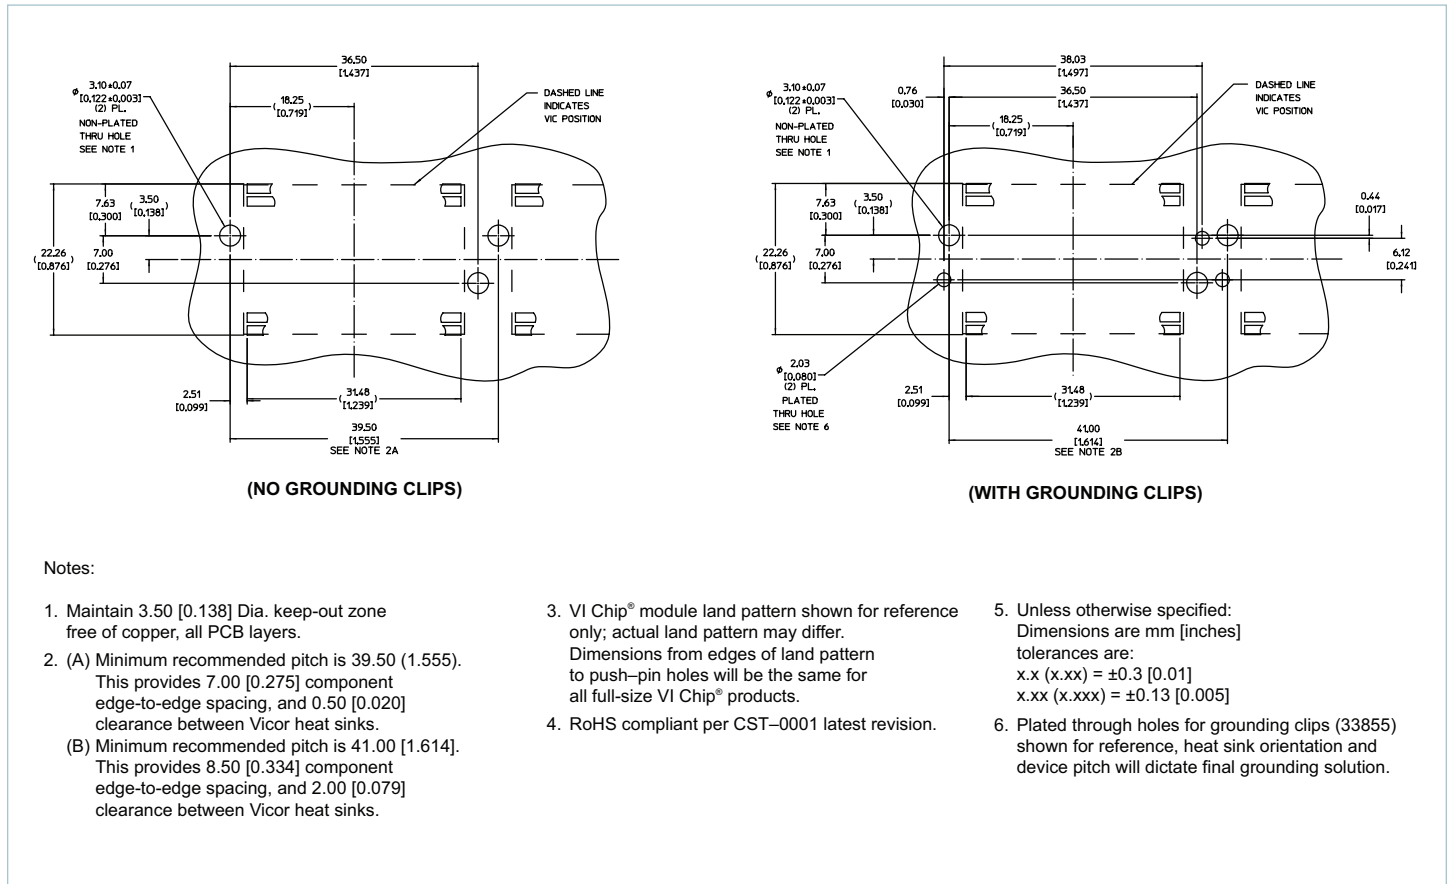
36.50
[1.437]

$\phi$ 3.10±0.07
[0.122±0.003]
(2) PL.
NON-PLATED
THRU HOLE
SEE NOTE 1

18.25
([0.719])

DASHED LINE
INDICATES
VIC POSITION

7.63
[0.300]

3.50
([0.138])

22.26
([0.876])

7.00
[0.276]

2.51
[0.099]

31.48
([1.239])

39.50
[1.555]
SEE NOTE 2A

(NO GROUNDING CLIPS)

38.03
[1.497]

$\phi$ 3.10±0.07
[0.122±0.003]
(2) PL.
NON-PLATED
THRU HOLE
SEE NOTE 1

0.76
[0.030]

36.50
[1.437]

18.25
([0.719])

DASHED LINE
INDICATES
VIC POSITION

7.63
[0.300]

3.50
([0.138])

0.44
[0.017]

22.26
([0.876])

7.00
[0.276]

6.12
[0.241]

$\phi$ 2.03
[0.080]
(2) PL.
PLATED
THRU HOLE
SEE NOTE 6

2.51
[0.099]

31.48
([1.239])

41.00
[1.614]
SEE NOTE 2B

(WITH GROUNDING CLIPS)

Notes:

1. Maintain 3.50 [0.138] Dia. keep-out zone free of copper, all PCB layers.

2. (A) Minimum recommended pitch is 39.50 (1.555). This provides 7.00 [0.275] component edge-to-edge spacing, and 0.50 [0.020] clearance between Vicor heat sinks.
(B) Minimum recommended pitch is 41.00 [1.614]. This provides 8.50 [0.334] component edge-to-edge spacing, and 2.00 [0.079] clearance between Vicor heat sinks.

3. VI Chip® module land pattern shown for reference only; actual land pattern may differ. Dimensions from edges of land pattern to push–pin holes will be the same for all full-size VI Chip® products.

4. RoHS compliant per CST–0001 latest revision.

5. Unless otherwise specified:
Dimensions are mm [inches]
tolerances are:
x.x (x.xx) = ±0.3 [0.01]
x.xx (x.xxx) = ±0.13 [0.005]

6. Plated through holes for grounding clips (33855) shown for reference, heat sink orientation and device pitch will dictate final grounding solution.